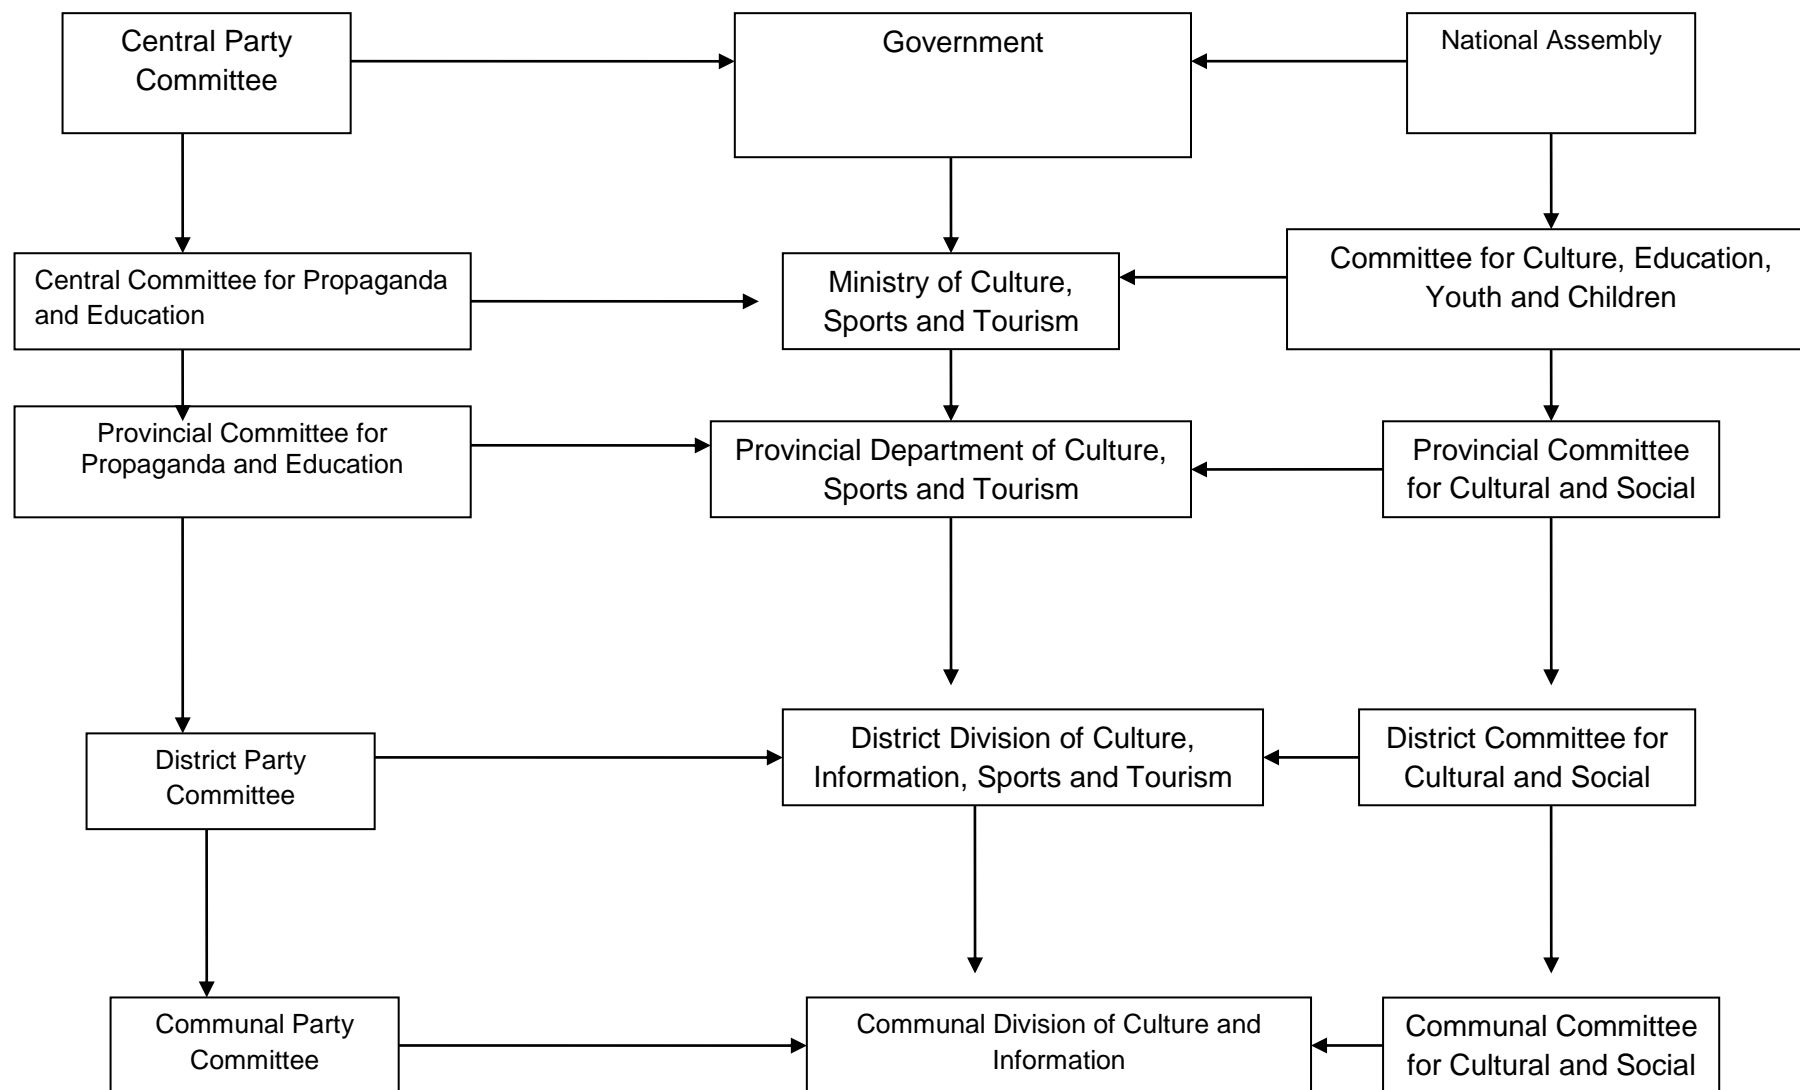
Central Party Committee

Government

National Assembly

Central Committee for Propaganda and Education

Ministry of Culture, Sports and Tourism

Committee for Culture, Education, Youth and Children

Provincial Committee for Propaganda and Education

Provincial Department of Culture, Sports and Tourism

Provincial Committee for Cultural and Social

District Party Committee

District Division of Culture, Information, Sports and Tourism

District Committee for Cultural and Social

Communal Party Committee

Communal Division of Culture and Information

Communal Committee for Cultural and Social